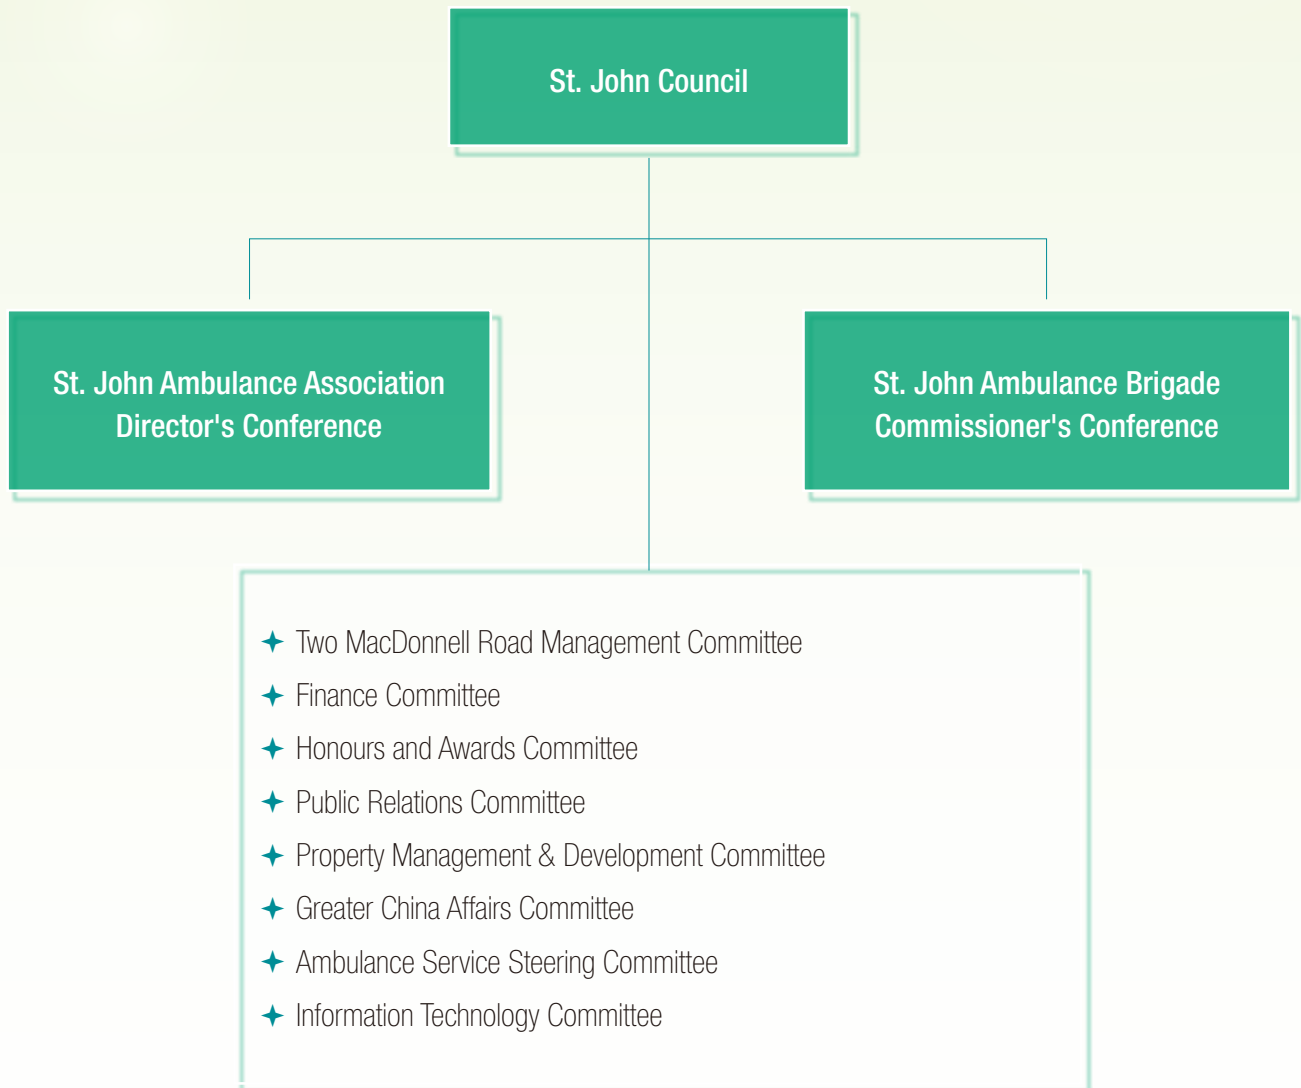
St. John Council

St. John Ambulance Association Director's Conference

St. John Ambulance Brigade Commissioner's Conference

- Two MacDonnell Road Management Committee
- Finance Committee
- Honours and Awards Committee
- Public Relations Committee
- Property Management & Development Committee
- Greater China Affairs Committee
- Ambulance Service Steering Committee
- Information Technology Committee